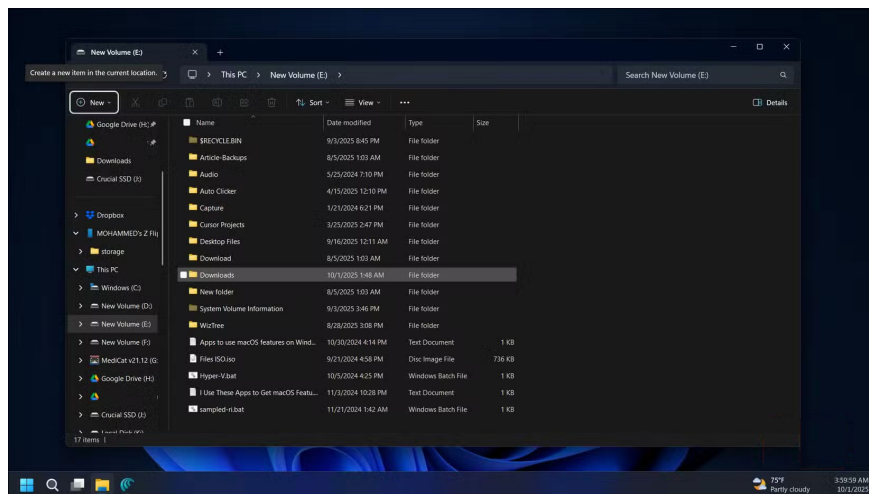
New Volume (E:) × +

Create a new item in the current location. > This PC > New Volume (E:) >

Search New Volume (E:)

New Sort View ··· Details

Google Drive (H:)
Downloads
Crucial SSD (I:)
Dropbox
MOHAMMED's Z Flip
storage
This PC
Windows (C:)
New Volume (D:)
New Volume (E:)
New Volume (F:)
MediCat v21.12 (G:
Google Drive (H:)
Crucial SSD (I:)
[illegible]

| Name | Date modified | Type | Size |
|---|---|---|---|
| $RECYCLE.BIN | 9/3/2025 8:45 PM | File folder | |
| Article-Backups | 8/5/2025 1:03 AM | File folder | |
| Audio | 5/25/2024 7:10 PM | File folder | |
| Auto Clicker | 4/15/2025 12:10 PM | File folder | |
| Capture | 1/21/2024 6:21 PM | File folder | |
| Cursor Projects | 3/25/2025 2:47 PM | File folder | |
| Desktop Files | 9/16/2025 12:11 AM | File folder | |
| Download | 8/5/2025 1:03 AM | File folder | |
| Downloads | 10/1/2025 1:48 AM | File folder | |
| New folder | 8/5/2025 1:03 AM | File folder | |
| System Volume Information | 9/3/2025 3:46 PM | File folder | |
| WizTree | 8/28/2025 3:08 PM | File folder | |
| Apps to use macOS features on Wind... | 10/30/2024 4:14 PM | Text Document | 1 KB |
| Files ISO.iso | 9/21/2024 4:58 PM | Disc Image File | 736 KB |
| Hyper-V.bat | 10/5/2024 4:25 PM | Windows Batch File | 1 KB |
| I Use These Apps to Get macOS Featu... | 11/3/2024 10:28 PM | Text Document | 1 KB |
| sampled-ri.bat | 11/21/2024 1:42 AM | Windows Batch File | 1 KB |

17 items |

75°F Partly cloudy
3:59:59 AM 10/1/2025